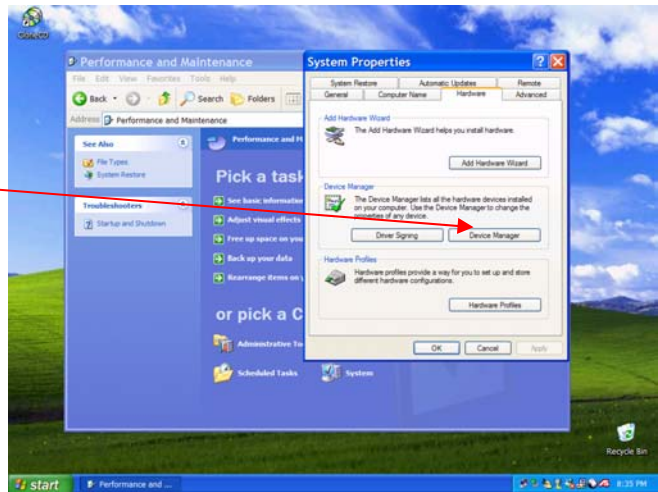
Gaim2D

Performance and Maintenance

File Edit View Favorites Tools Help

Back Search Folders

Address Performance and Maintenance

See Also

File Types

System Restore

Troubleshooters

Startup and Shutdown

Performance and M

Pick a task

See basic information

Adjust visual effects

Free up space on you

Back up your data

Rearrange items on y

or pick a C

Administrative To

Scheduled Tasks

System

System Properties

System Restore | Automatic Updates | Remote

General | Computer Name | Hardware | Advanced

Add Hardware Wizard

The Add Hardware Wizard helps you install hardware.

Add Hardware Wizard

Device Manager

The Device Manager lists all the hardware devices installed on your computer. Use the Device Manager to change the properties of any device.

Driver Signing

Device Manager

Hardware Profiles

Hardware profiles provide a way for you to set up and store different hardware configurations.

Hardware Profiles

OK Cancel Apply

Recycle Bin

start

Performance and ...

8:35 PM